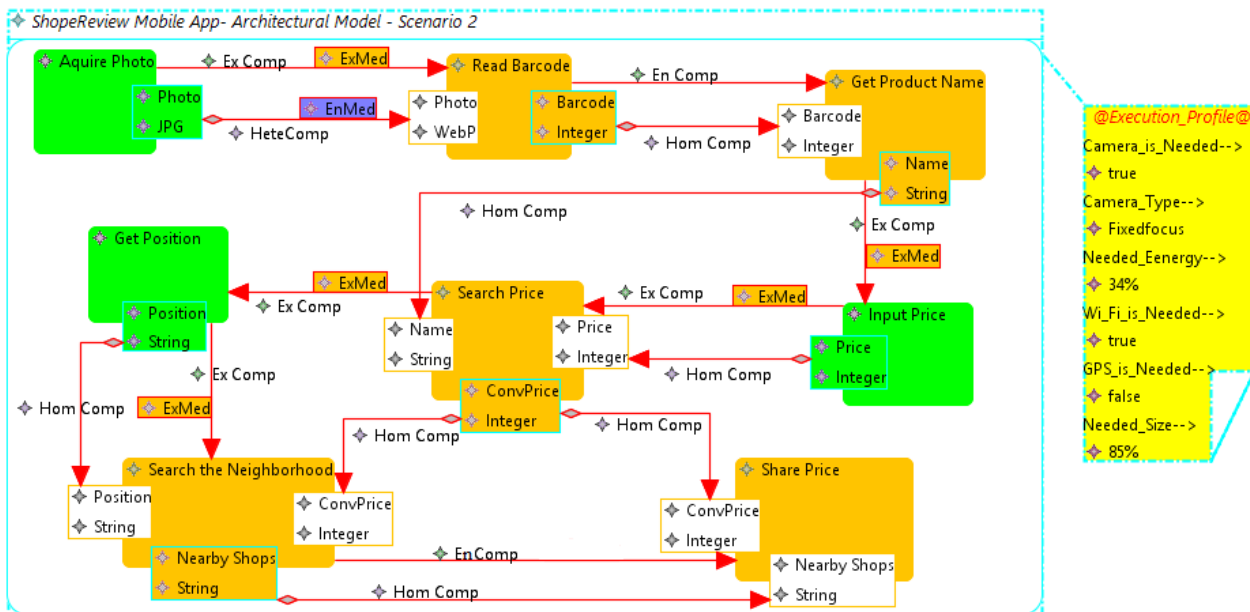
ShopeReview Mobile App- Architectural Model - Scenario 2

Aquire Photo
Photo
JPG
Ex Comp
ExMed
EnMed
HeteComp
Read Barcode
Photo
WebP
Barcode
Integer
En Comp
Hom Comp
Get Product Name
Barcode
Integer
Name
String
Hom Comp
Ex Comp
ExMed
Get Position
Position
String
ExMed
Ex Comp
Search Price
Name
String
Price
Integer
ConvPrice
Integer
Ex Comp
ExMed
Input Price
Price
Integer
Hom Comp
Ex Comp
Hom Comp
ExMed
Hom Comp
Hom Comp
Search the Neighborhood
Position
String
ConvPrice
Integer
Nearby Shops
String
Share Price
ConvPrice
Integer
Nearby Shops
String
EnComp
Hom Comp

@Execution_Profile@
Camera_is_Needed-->
true
Camera_Type-->
Fixedfocus
Needed_Eenergy-->
34%
Wi_Fi_is_Needed-->
true
GPS_is_Needed-->
false
Needed_Size-->
85%